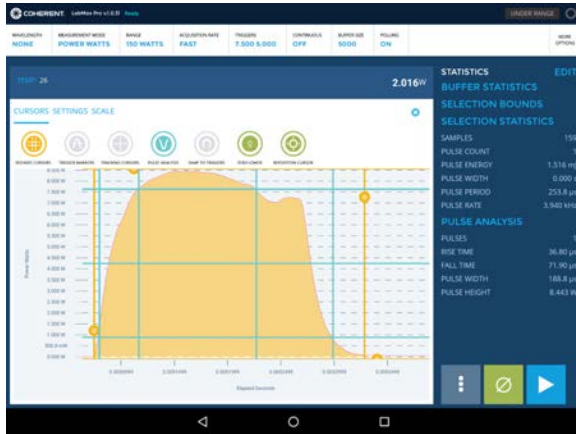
COHERENT LabMax Pro v1.0.31 Ready

UNDER RANGE

| WAVELENGTH | MEASUREMENT MODE | RANGE | ACQUISITION RATE | TRIGGERS | CONTINUOUS | BUFFER SIZE | POLLING | MORE OPTIONS |
|---|---|---|---|---|---|---|---|---|
| NONE | POWER WATTS | 150 WATTS | FAST | 7.500 5.000 | OFF | 5000 | ON | |

TEMP 26

2.016W

CURSORS SETTINGS SCALE

BOUNDS CURSORS TRIGGER MARKERS TRACKING CURSORS PULSE ANALYSIS SNAP TO TRIGGERS ZERO CROSS REFERENCE CURSOR

8.500 W
8.000 W
7.500 W
7.000 W
6.500 W
6.000 W
5.500 W
5.000 W
4.500 W
4.000 W
3.500 W
3.000 W
2.500 W
2.000 W
1.500 W
1.000 W
500.0 mW
0.000 W

Power Watts

0.0001000 0.0001100 0.0001200 0.0001300 0.0001400 0.0001500

Elapsed Seconds

STATISTICS EDIT
BUFFER STATISTICS
SELECTION BOUNDS
SELECTION STATISTICS

SAMPLES 15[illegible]
PULSE COUNT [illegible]
PULSE ENERGY 1.516 m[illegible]
PULSE WIDTH 0.000 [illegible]
PULSE PERIOD 253.8 µ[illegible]
PULSE RATE 3.940 kH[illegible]

PULSE ANALYSIS

PULSES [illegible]
RISE TIME 36.80 µ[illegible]
FALL TIME 71.90 µ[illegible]
PULSE WIDTH 188.8 µ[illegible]
PULSE HEIGHT 8.443 W